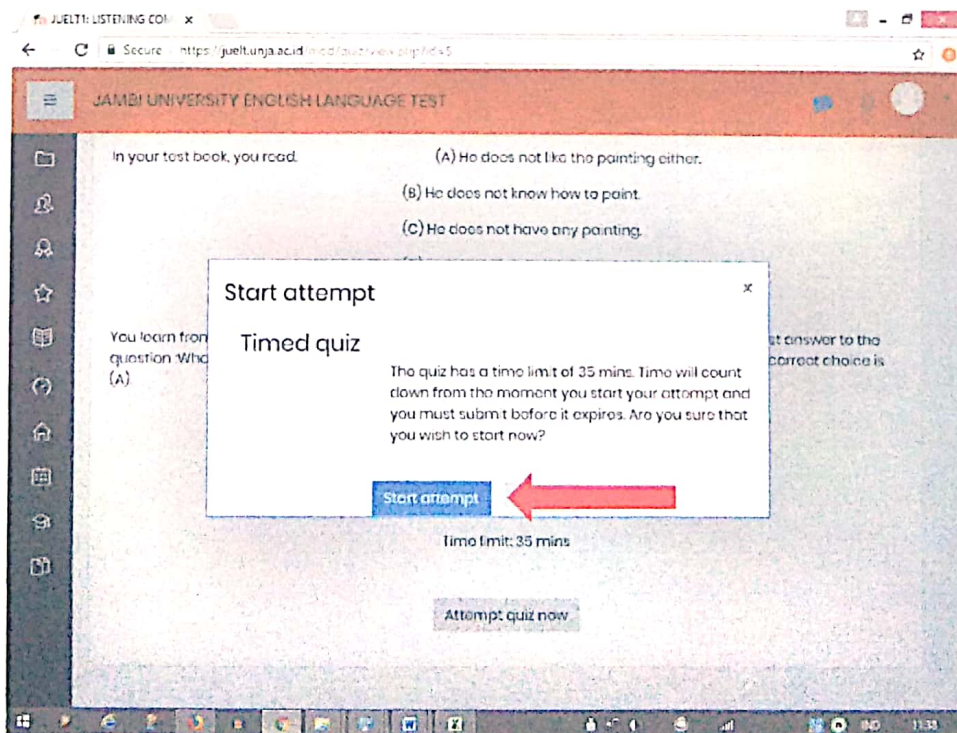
JUELT1: LISTENING COM ×

Secure https://juelt.unja.ac.id/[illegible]

JAMBI UNIVERSITY ENGLISH LANGUAGE TEST

In your test book, you read.

(A) He does not like the painting either.

(B) He does not know how to paint.

(C) He does not have any painting.

You learn fron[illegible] question: Who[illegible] (A).

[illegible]t answer to the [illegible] correct choice is

Start attempt

×

Timed quiz

The quiz has a time limit of 35 mins. Time will count down from the moment you start your attempt and you must submit before it expires. Are you sure that you wish to start now?

Start attempt

Time limit: 35 mins

Attempt quiz now

IND 11:38